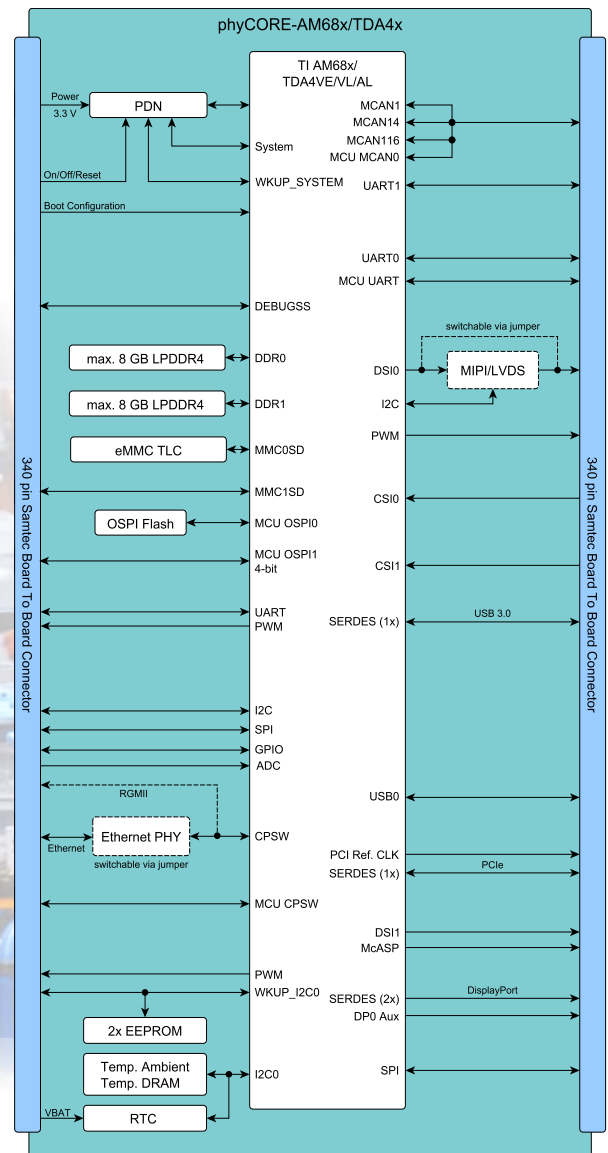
phyCORE-AM68x/TDA4x

340 pin Samtec Board To Board Connector

Power
3.3 V

PDN

On/Off/Reset

Boot Configuration

TI AM68x/
TDA4VE/VL/AL

System
WKUP_SYSTEM

MCAN1
MCAN14
MCAN116
MCU MCAN0

UART1

UART0
MCU UART

DEBUGSS

switchable via jumper

max. 8 GB LPDDR4
DDR0

DSI0
MIPI/LVDS

max. 8 GB LPDDR4
DDR1

I2C

eMMC TLC
MMC0SD

PWM

MMC1SD

CSI0

OSPI Flash
MCU OSPI0

MCU OSPI1
4-bit

CSI1

UART
PWM

SERDES (1x)
USB 3.0

I2C
SPI
GPIO
ADC

RGMII

USB0

Ethernet
Ethernet PHY
switchable via jumper
CPSW

PCI Ref. CLK
SERDES (1x)
PCIe

MCU CPSW

DSI1
McASP

PWM
WKUP_I2C0

SERDES (2x)
DisplayPort
DP0 Aux

2x EEPROM

Temp. Ambient
Temp. DRAM
I2C0

SPI

VBAT
RTC

340 pin Samtec Board To Board Connector